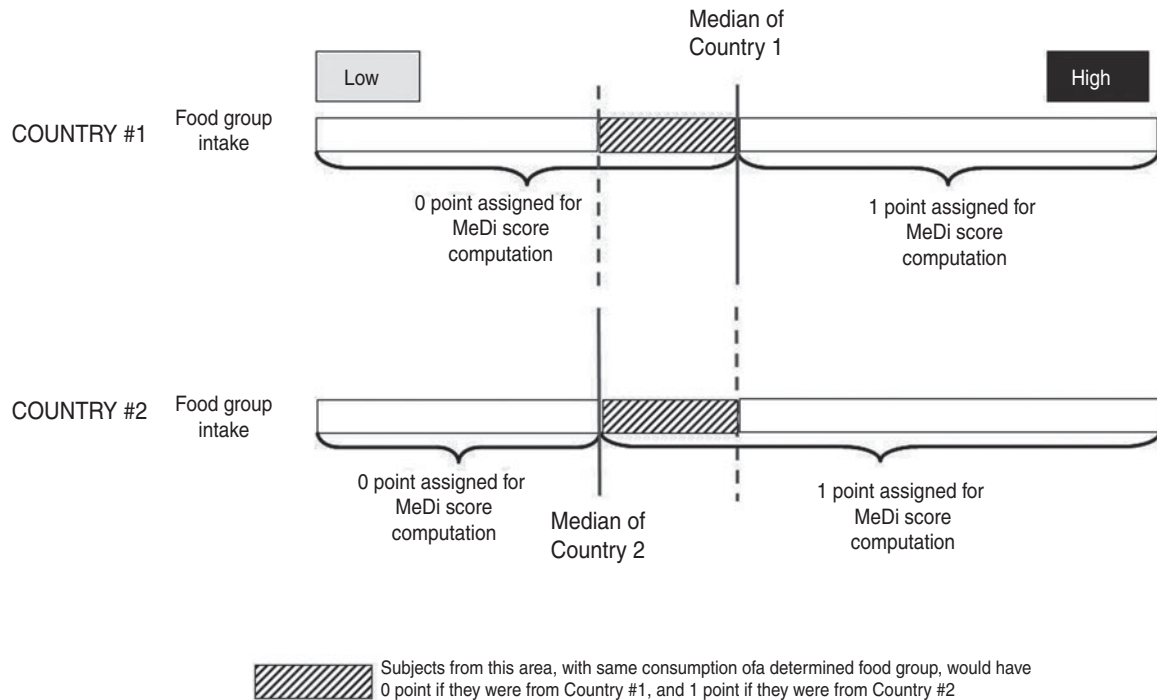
Median of Country 1

Low

High

COUNTRY #1

Food group intake

0 point assigned for MeDi score computation

1 point assigned for MeDi score computation

COUNTRY #2

Food group intake

0 point assigned for MeDi score computation

Median of Country 2

1 point assigned for MeDi score computation

Subjects from this area, with same consumption ofa determined food group, would have 0 point if they were from Country #1, and 1 point if they were from Country #2